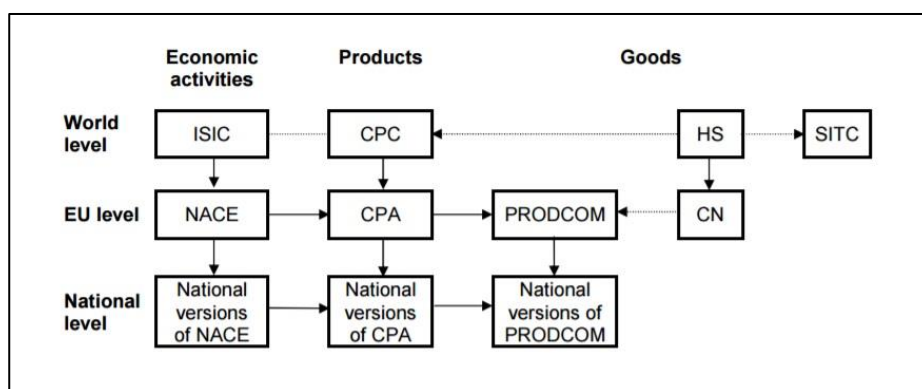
Economic activities

Products

Goods

World level

ISIC

CPC

HS

SITC

EU level

NACE

CPA

PRODCOM

CN

National level

National versions of NACE

National versions of CPA

National versions of PRODCOM